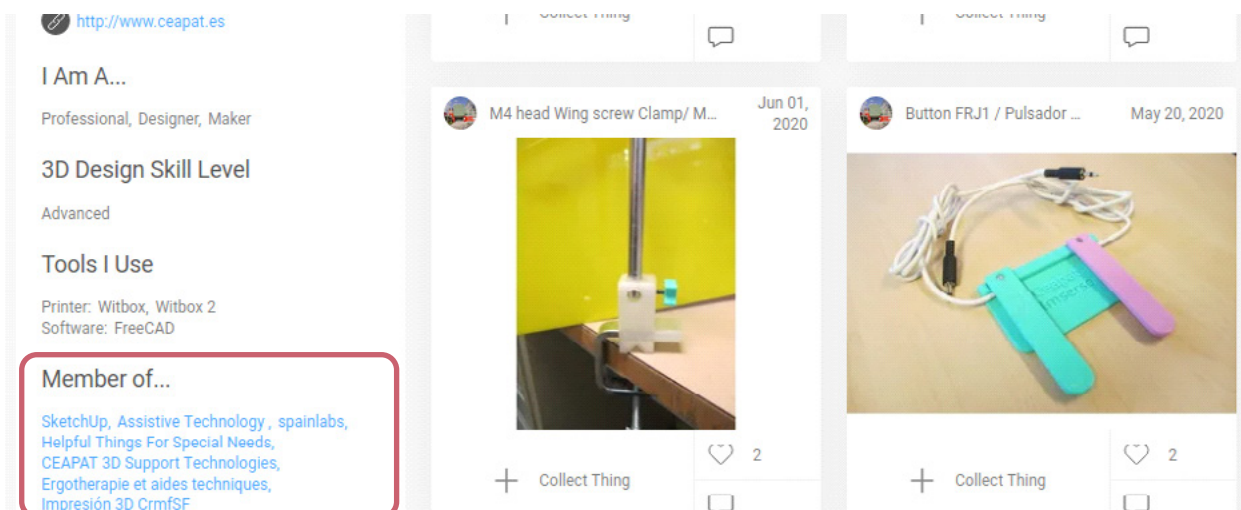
http://www.ceapat.es

I Am A...

Professional, Designer, Maker

3D Design Skill Level

Advanced

Tools I Use

Printer: Witbox, Witbox 2
Software: FreeCAD

Member of...

SketchUp, Assistive Technology , spainlabs, Helpful Things For Special Needs, CEAPAT 3D Support Technologies, Ergotherapie et aides techniques, Impresión 3D CrmfSF

Collect Thing

Collect Thing

M4 head Wing screw Clamp/ M...

Jun 01, 2020

2

Collect Thing

Button FRJ1 / Pulsador ...

May 20, 2020

2

Collect Thing